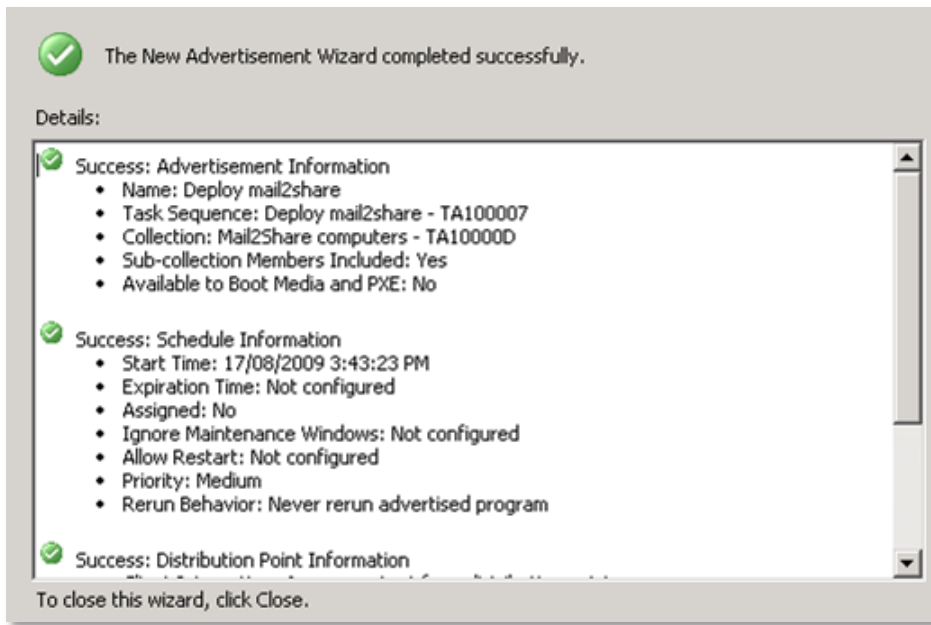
The New Advertisement Wizard completed successfully.

Details:

Success: Advertisement Information
- Name: Deploy mail2share
- Task Sequence: Deploy mail2share - TA100007
- Collection: Mail2Share computers - TA10000D
- Sub-collection Members Included: Yes
- Available to Boot Media and PXE: No

Success: Schedule Information
- Start Time: 17/08/2009 3:43:23 PM
- Expiration Time: Not configured
- Assigned: No
- Ignore Maintenance Windows: Not configured
- Allow Restart: Not configured
- Priority: Medium
- Rerun Behavior: Never rerun advertised program

Success: Distribution Point Information
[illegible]

To close this wizard, click Close.